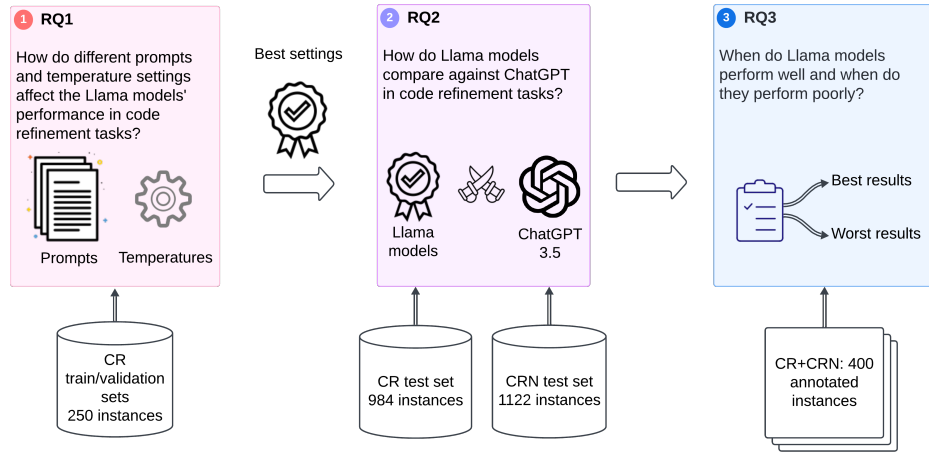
1 RQ1

How do different prompts and temperature settings affect the Llama models' performance in code refinement tasks?

Prompts

Temperatures

Best settings

2 RQ2

How do Llama models compare against ChatGPT in code refinement tasks?

Llama models

ChatGPT 3.5

3 RQ3

When do Llama models perform well and when do they perform poorly?

Best results

Worst results

CR train/validation sets 250 instances

CR test set 984 instances

CRN test set 1122 instances

CR+CRN: 400 annotated instances